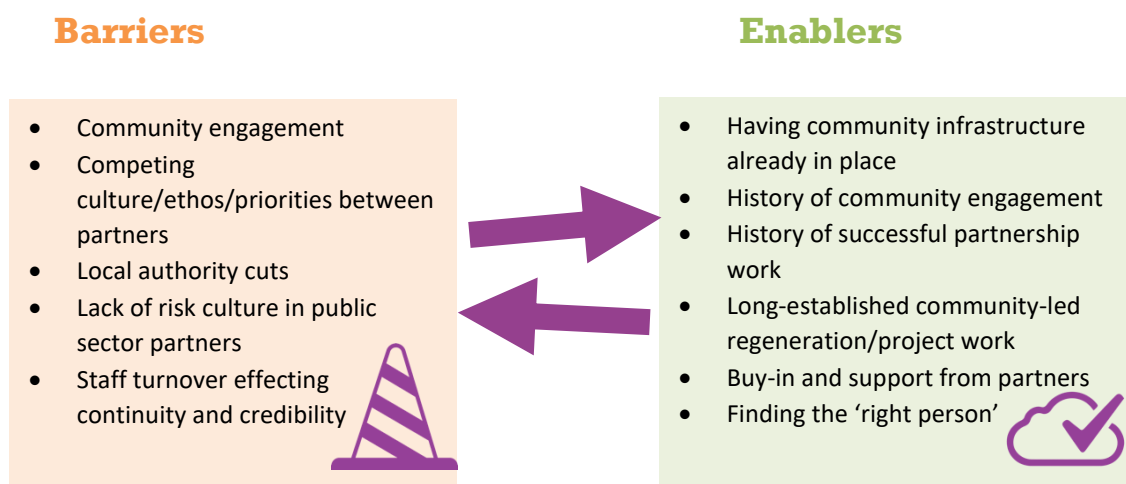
Barriers

- Community engagement
- Competing culture/ethos/priorities between partners
- Local authority cuts
- Lack of risk culture in public sector partners
- Staff turnover effecting continuity and credibility

Enablers

- Having community infrastructure already in place
- History of community engagement
- History of successful partnership work
- Long-established community-led regeneration/project work
- Buy-in and support from partners
- Finding the 'right person'